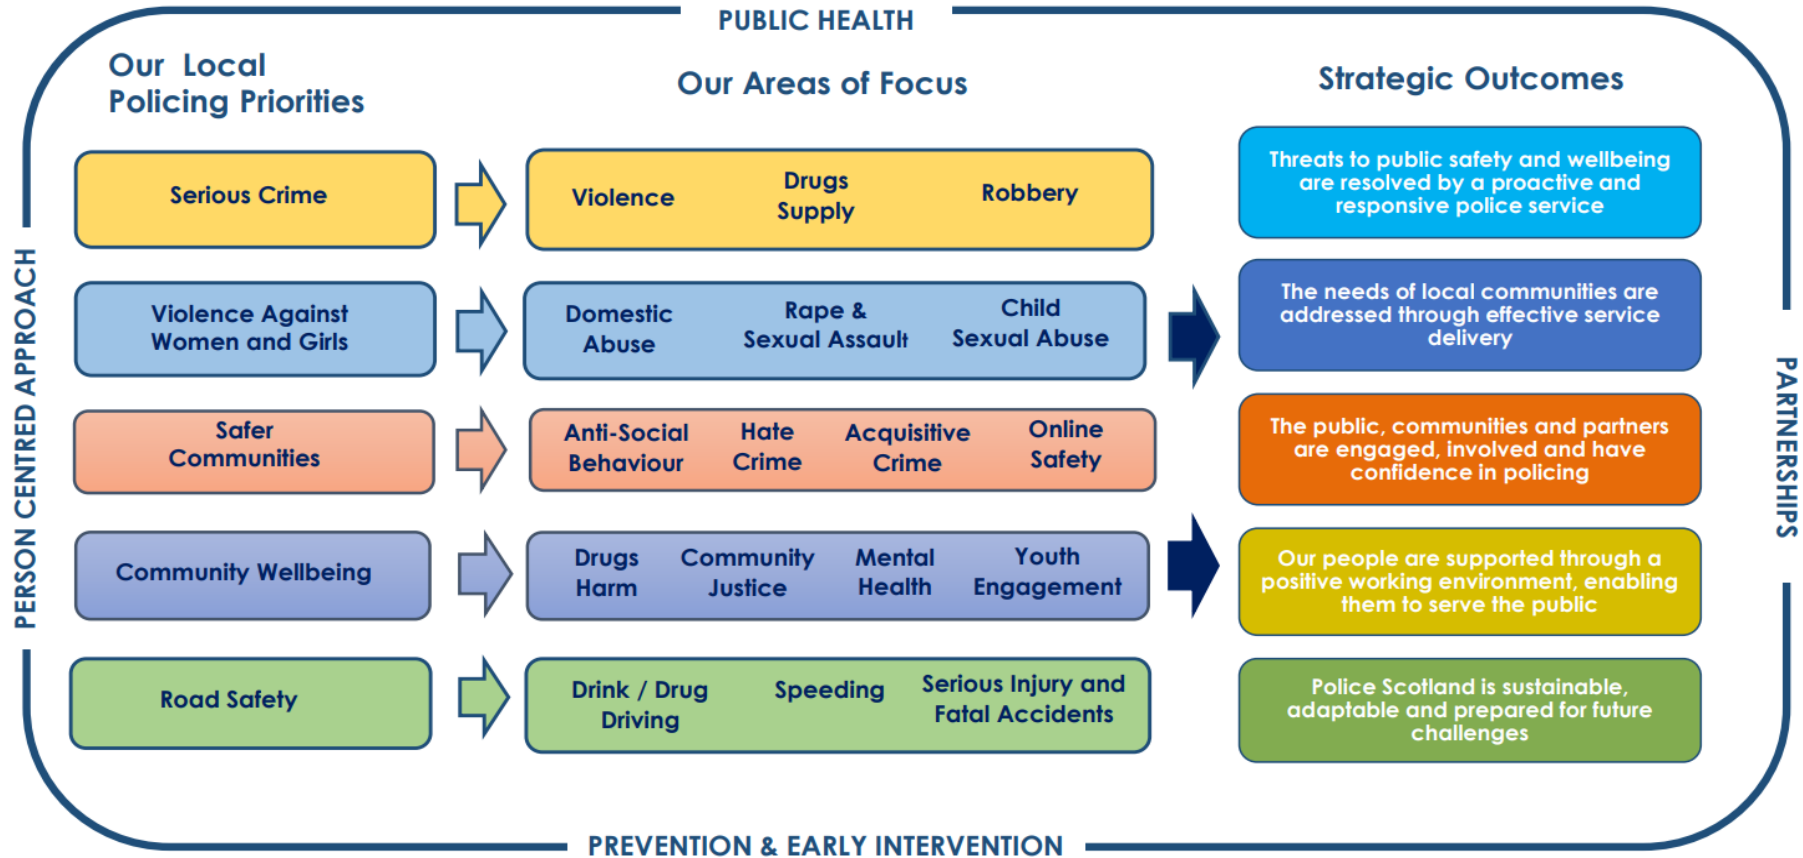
PUBLIC HEALTH

Our Local Policing Priorities

Our Areas of Focus

Strategic Outcomes

Serious Crime

Violence

Drugs Supply

Robbery

Violence Against Women and Girls

Domestic Abuse

Rape & Sexual Assault

Child Sexual Abuse

Safer Communities

Anti-Social Behaviour

Hate Crime

Acquisitive Crime

Online Safety

Community Wellbeing

Drugs Harm

Community Justice

Mental Health

Youth Engagement

Road Safety

Drink / Drug Driving

Speeding

Serious Injury and Fatal Accidents

Threats to public safety and wellbeing are resolved by a proactive and responsive police service

The needs of local communities are addressed through effective service delivery

The public, communities and partners are engaged, involved and have confidence in policing

Our people are supported through a positive working environment, enabling them to serve the public

Police Scotland is sustainable, adaptable and prepared for future challenges

PERSON CENTRED APPROACH

PARTNERSHIPS

PREVENTION & EARLY INTERVENTION